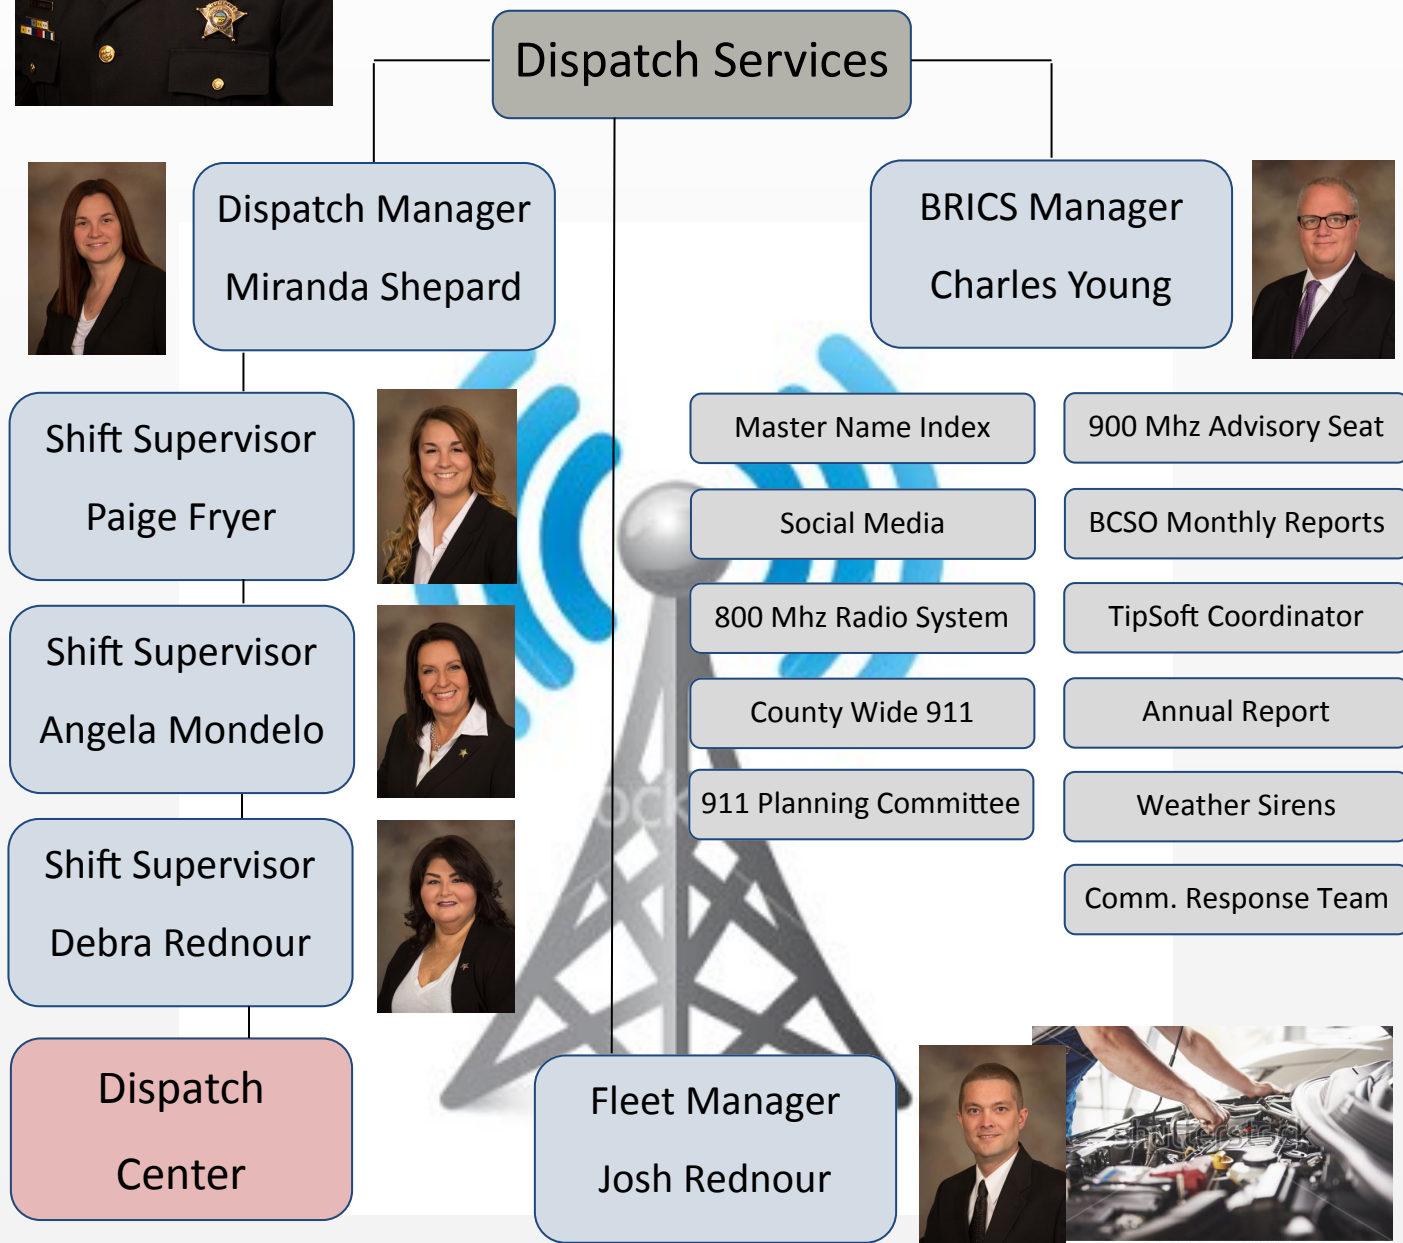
Dispatch Services

Dispatch Manager

Miranda Shepard

BRICS Manager

Charles Young

Shift Supervisor

Paige Fryer

Shift Supervisor

Angela Mondelo

Shift Supervisor

Debra Rednour

Dispatch

Center

Master Name Index

Social Media

800 Mhz Radio System

County Wide 911

911 Planning Committee

900 Mhz Advisory Seat

BCSO Monthly Reports

TipSoft Coordinator

Annual Report

Weather Sirens

Comm. Response Team

Fleet Manager

Josh Rednour